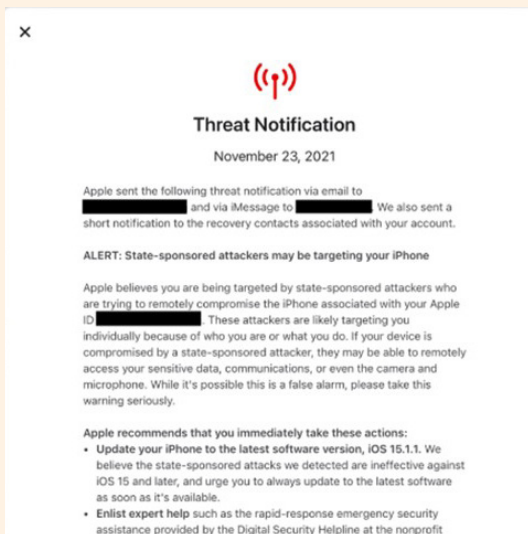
×

Threat Notification

November 23, 2021

Apple sent the following threat notification via email to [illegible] and via iMessage to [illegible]. We also sent a short notification to the recovery contacts associated with your account.

ALERT: State-sponsored attackers may be targeting your iPhone

Apple believes you are being targeted by state-sponsored attackers who are trying to remotely compromise the iPhone associated with your Apple ID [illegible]. These attackers are likely targeting you individually because of who you are or what you do. If your device is compromised by a state-sponsored attacker, they may be able to remotely access your sensitive data, communications, or even the camera and microphone. While it's possible this is a false alarm, please take this warning seriously.

Apple recommends that you immediately take these actions:

• Update your iPhone to the latest software version, iOS 15.1.1. We believe the state-sponsored attacks we detected are ineffective against iOS 15 and later, and urge you to always update to the latest software as soon as it's available.
• Enlist expert help such as the rapid-response emergency security assistance provided by the Digital Security Helpline at the nonprofit